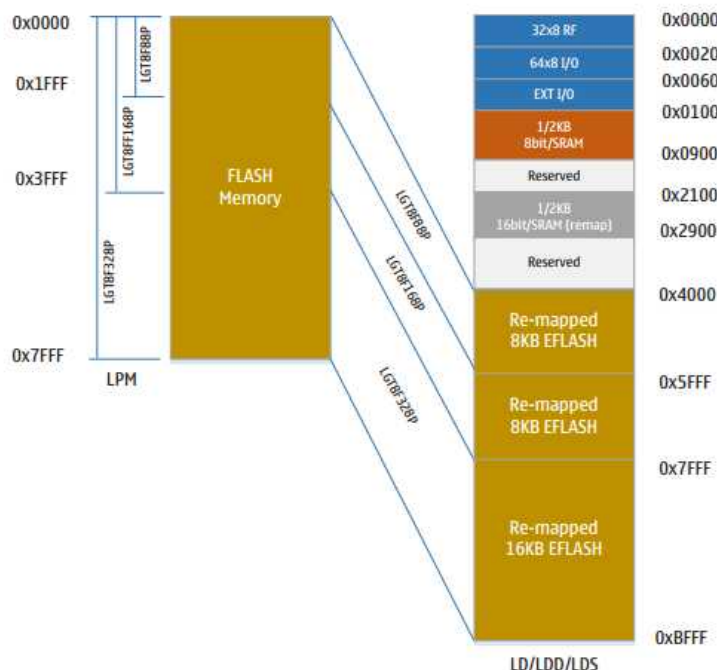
0x0000
0x1FFF
0x3FFF
0x7FFF
LGT8F88P
LGT8FF168P
LGT8F328P
LPM
FLASH Memory
LGT8F88P
LGT8F168P
LGT8F328P
32x8 RF
64x8 I/O
EXT I/O
1/2KB 8bit/SRAM
Reserved
1/2KB 16bit/SRAM (remap)
Reserved
Re-mapped 8KB EFLASH
Re-mapped 8KB EFLASH
Re-mapped 16KB EFLASH
LD/LDD/LDS
0x0000
0x0020
0x0060
0x0100
0x0900
0x2100
0x2900
0x4000
0x5FFF
0x7FFF
0xBFFF